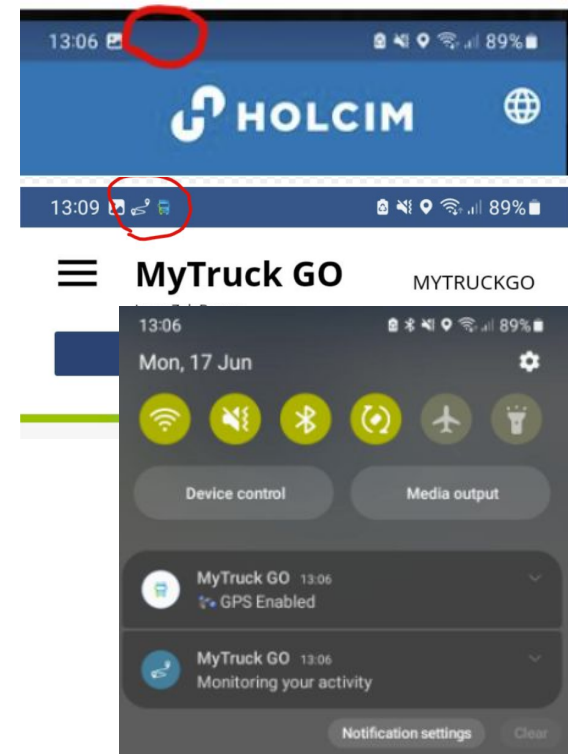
13:06 89%

HOLCIM

13:09 89%

MyTruck GO

MYTRUCKGO

13:06 89%

Mon, 17 Jun

Device control

Media output

MyTruck GO 13:06
GPS Enabled

MyTruck GO 13:06
Monitoring your activity

Notification settings

Clear